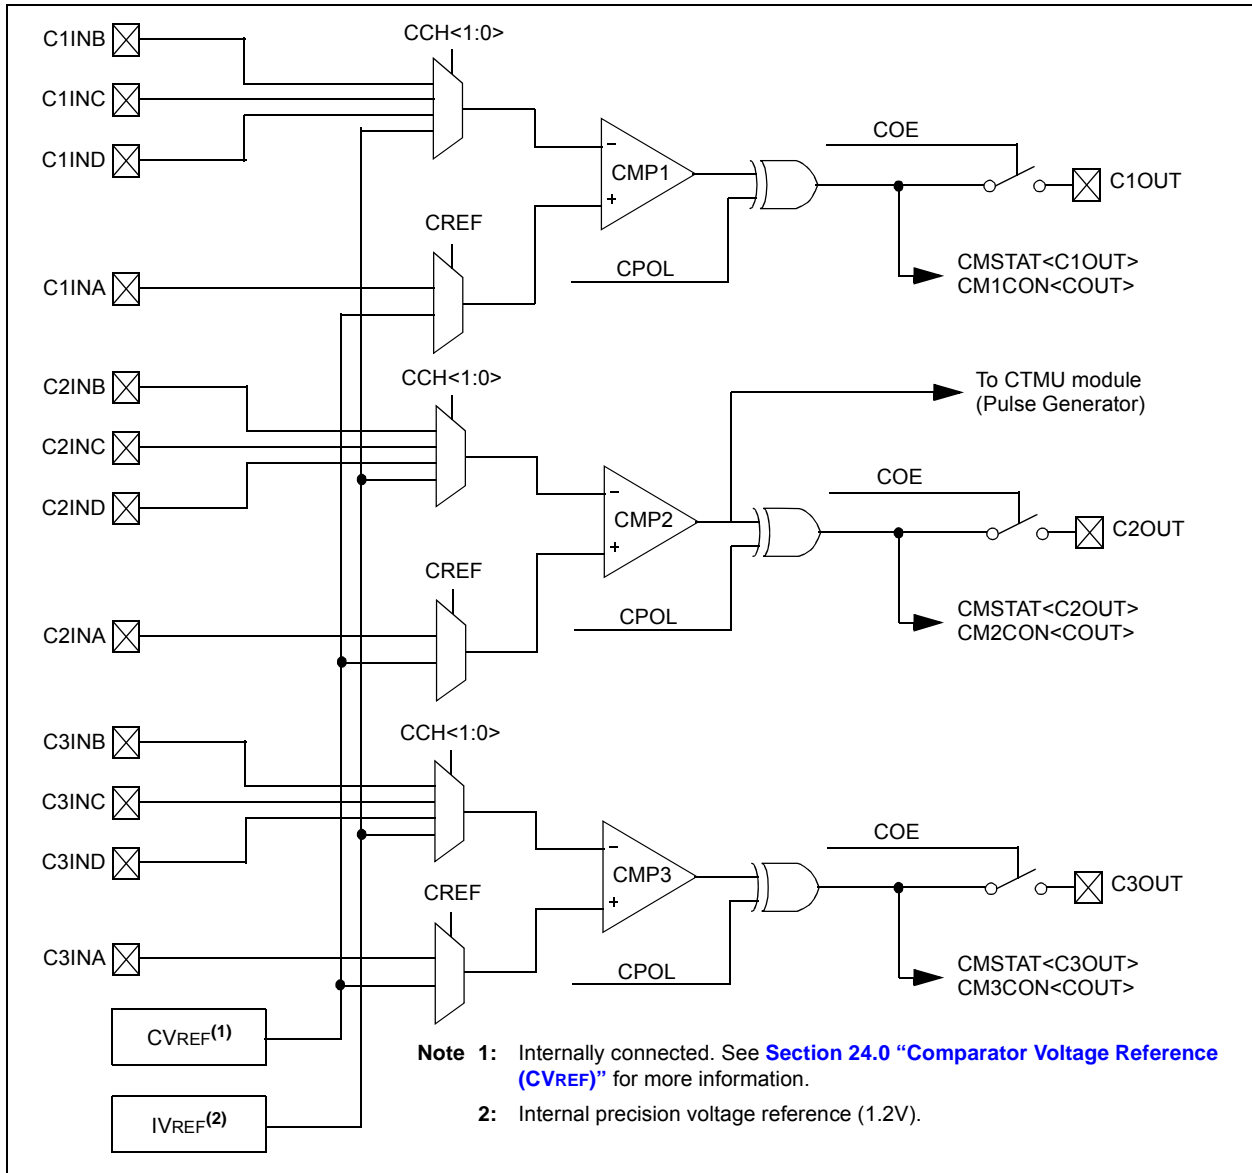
C1INB
C1INC
C1IND
CCH<1:0>
CMP1
COE
C1OUT
CREF
C1INA
CPOL
CMSTAT<C1OUT>
CM1CON<COUT>
C2INB
C2INC
C2IND
CCH<1:0>
To CTMU module
(Pulse Generator)
CMP2
COE
C2OUT
CREF
C2INA
CPOL
CMSTAT<C2OUT>
CM2CON<COUT>
C3INB
C3INC
C3IND
CCH<1:0>
CMP3
COE
C3OUT
CREF
C3INA
CPOL
CMSTAT<C3OUT>
CM3CON<COUT>
CVREF$^{(1)}$
IVREF$^{(2)}$

Note 1: Internally connected. See Section 24.0 “Comparator Voltage Reference (CVREF)” for more information.

2: Internal precision voltage reference (1.2V).